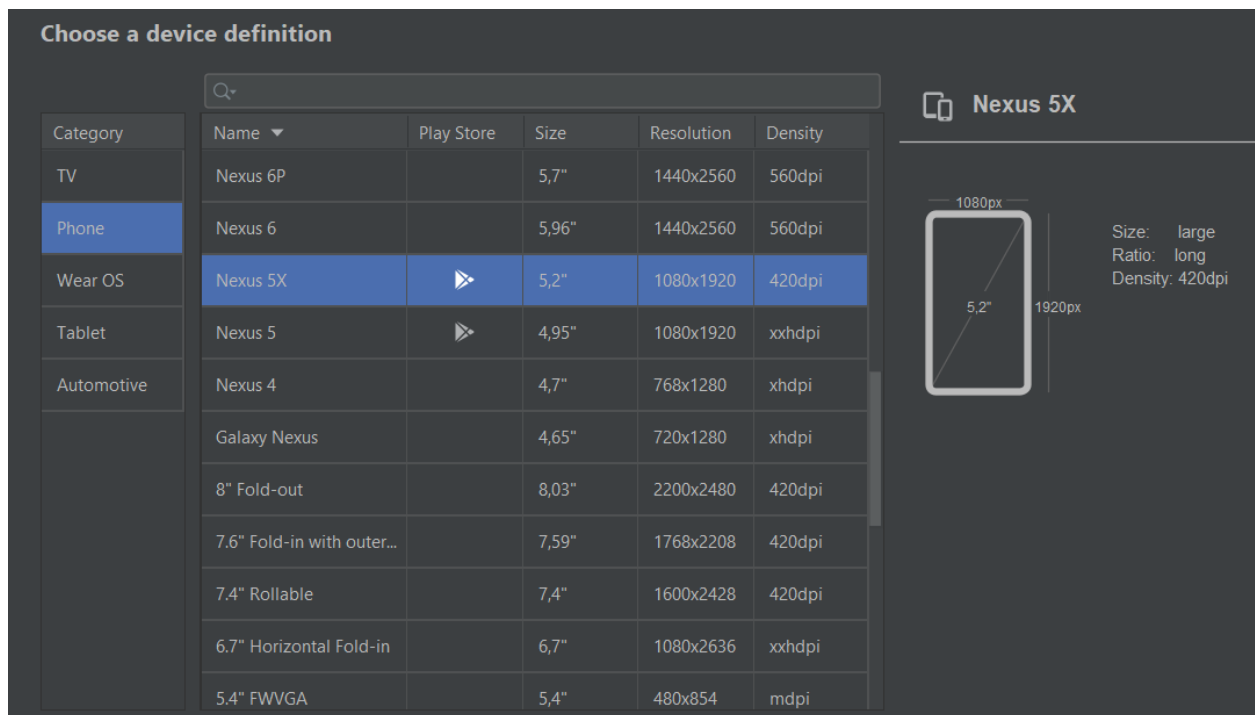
Choose a device definition

| Category |
|---|
| TV |
| Phone |
| Wear OS |
| Tablet |
| Automotive |

| Name ▼ | Play Store | Size | Resolution | Density |
|---|---|---|---|---|
| Nexus 6P | | 5,7" | 1440x2560 | 560dpi |
| Nexus 6 | | 5,96" | 1440x2560 | 560dpi |
| Nexus 5X | | 5,2" | 1080x1920 | 420dpi |
| Nexus 5 | | 4,95" | 1080x1920 | xxhdpi |
| Nexus 4 | | 4,7" | 768x1280 | xhdpi |
| Galaxy Nexus | | 4,65" | 720x1280 | xhdpi |
| 8" Fold-out | | 8,03" | 2200x2480 | 420dpi |
| 7.6" Fold-in with outer... | | 7,59" | 1768x2208 | 420dpi |
| 7.4" Rollable | | 7,4" | 1600x2428 | 420dpi |
| 6.7" Horizontal Fold-in | | 6,7" | 1080x2636 | xxhdpi |
| 5.4" FWVGA | | 5,4" | 480x854 | mdpi |

Nexus 5X

1080px
5,2"
1920px

Size: large
Ratio: long
Density: 420dpi